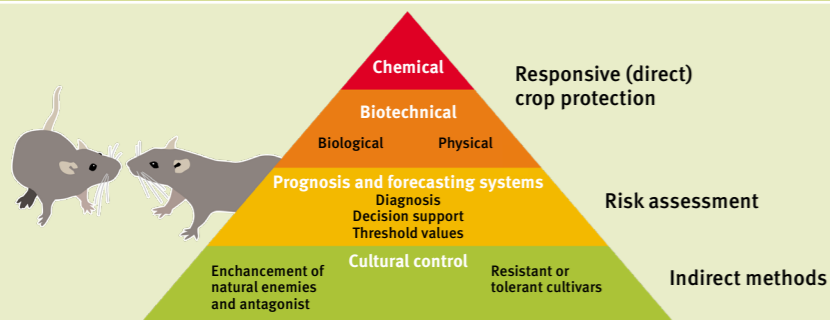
Chemical

Biotechnical

Biological

Physical

Prognosis and forecasting systems

Diagnosis

Decision support

Threshold values

Cultural control

Enchancement of natural enemies and antagonist

Resistant or tolerant cultivars

Responsive (direct) crop protection

Risk assessment

Indirect methods